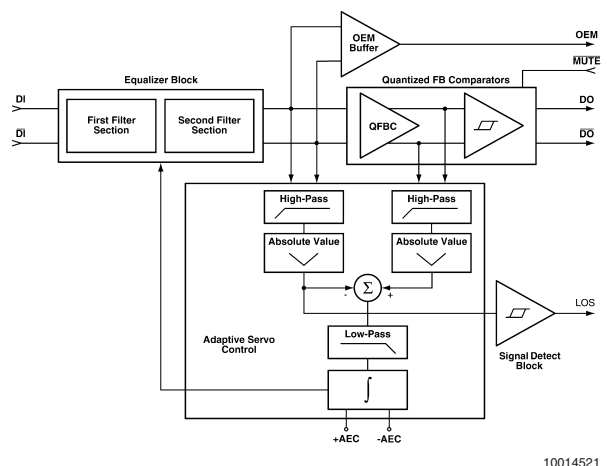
OEM Buffer

OEM

MUTE

Equalizer Block

Quantized FB Comparators

DI

$\overline{DI}$

First Filter Section

Second Filter Section

QFBC

DO

$\overline{DO}$

High-Pass

High-Pass

Absolute Value

Absolute Value

$\Sigma$

-

+

LOS

Adaptive Servo Control

Low-Pass

Signal Detect Block

$\int$

+AEC

-AEC

10014521